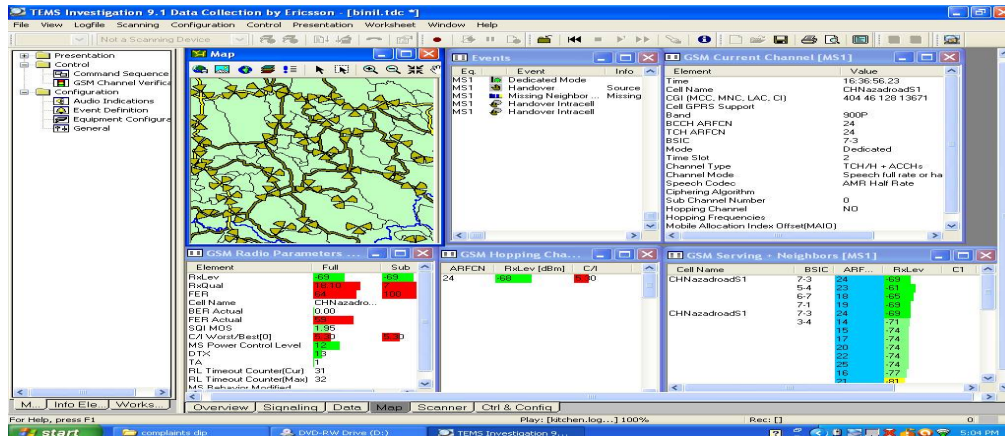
TEMS Investigation 9.1 Data Collection by Ericsson - [binil.tdc *]

File View Logfile Scanning Configuration Control Presentation Worksheet Window Help

Not a Scanning Device

Presentation
Control
Command Sequence
GSM Channel Verifica
Configuration
Audio Indications
Event Definition
Equipment Configura
General

Map

Events

| Eq. | Event | Info |
|---|---|---|
| MS1 | Dedicated Mode | |
| MS1 | Handover | Source |
| MS1 | Missing Neighbor ... | Missing |
| MS1 | Handover Intracell | |
| MS1 | Handover Intracell | |

GSM Current Channel [MS1]

| Element | Value |
|---|---|
| Time | 16:36:56.23 |
| Cell Name | CHNazadroadS1 |
| CGI (MCC, MNC, LAC, CI) | 404 46 128 13671 |
| Cell GPRS Support | |
| Band | 900P |
| BCCH ARFCN | 24 |
| TCH ARFCN | 24 |
| BSIC | 7-3 |
| Mode | Dedicated |
| Time Slot | 2 |
| Channel Type | TCH/H + ACCHs |
| Channel Mode | Speech full rate or ha |
| Speech Codec | AMR Half Rate |
| Ciphering Algorithm | |
| Sub Channel Number | 0 |
| Hopping Channel | NO |
| Hopping Frequencies | |
| Mobile Allocation Index Offset(MAIO) | |

GSM Radio Parameters ...

| Element | Full | Sub |
|---|---|---|
| RxLev | -69 | -69 |
| RxQual | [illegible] | 7 |
| FER | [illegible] | 100 |
| Cell Name | CHNazadro... | |
| BER Actual | 0.00 | |
| FER Actual | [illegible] | |
| SQI MOS | 1.95 | |
| C/I Worst/Best[0] | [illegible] | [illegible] |
| MS Power Control Level | 12 | |
| DTX | 13 | |
| TA | 1 | |
| RL Timeout Counter(Cur) | 31 | |
| RL Timeout Counter(Max) | 32 | |
| MS Behavior Modified | | |

GSM Hopping Cha...

| ARFCN | RxLev [dBm] | C/I |
|---|---|---|
| 24 | -68 | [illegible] |

GSM Serving + Neighbors [MS1]

| Cell Name | BSIC | ARF... | RxLev | C1 |
|---|---|---|---|---|
| CHNazadroadS1 | 7-3 | 24 | -69 | |
| | 5-4 | 23 | -61 | |
| | 6-7 | 18 | -65 | |
| | 7-1 | 19 | -69 | |
| CHNazadroadS1 | 7-3 | 24 | -69 | |
| | 3-4 | 14 | -71 | |
| | | 15 | -74 | |
| | | 17 | -74 | |
| | | 20 | -74 | |
| | | 22 | -74 | |
| | | 25 | -74 | |
| | | 16 | -77 | |
| | | 21 | -81 | |

M... Info Ele... Works...

Overview Signaling Data Map Scanner Ctrl & Config

For Help, press F1 Play: [kitchen.log...] 100% Rec: [] 0

start complaints dip DVD-RW Drive (D:) TEMS Investigation 9... 5:04 PM